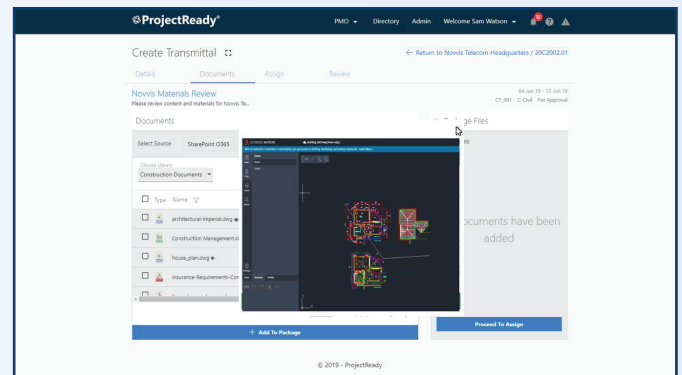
ProjectReady®

PMO ▾ Directory Admin Welcome Sam Watson ▾ 12

Create Transmittal

← Return to Novvis Telecom Headquarters / 20C2002.01

Details Documents Assign Review

Novvis Materials Review
Please review content and materials for Novvis Te...

04 Jun 19 - 12 Jun 19
CT_001 C-Civil For Approval

Documents

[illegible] ge Files

Select Source SharePoint O365

Choose Library
Construction Documents ▾

Type Name

architectural-imperial.dwg

Construction Management.xl

house_plan.dwg

Insurance-Requirements-Co

ocuments have been added

+ Add To Package

Proceed To Assign

© 2019 - ProjectReady